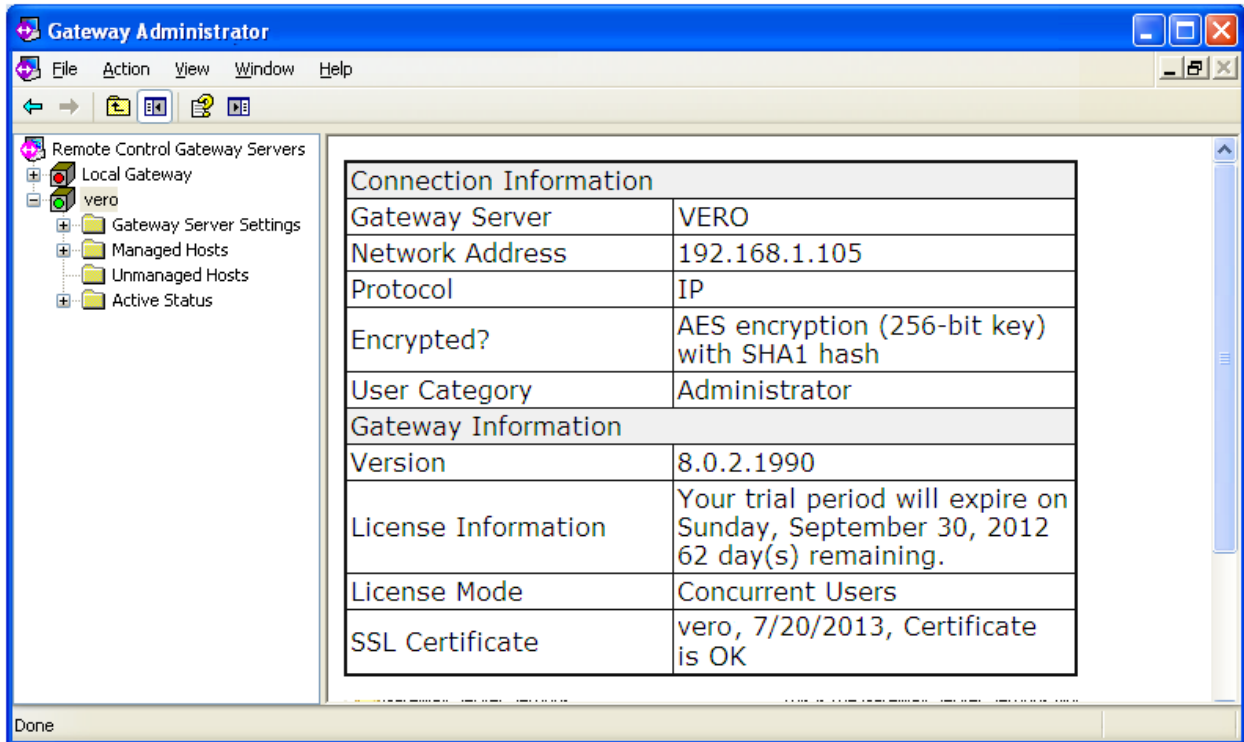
Gateway Administrator

File Action View Window Help

Remote Control Gateway Servers
Local Gateway
vero
Gateway Server Settings
Managed Hosts
Unmanaged Hosts
Active Status

| Connection Information | |
|---|---|
| Gateway Server | VERO |
| Network Address | 192.168.1.105 |
| Protocol | IP |
| Encrypted? | AES encryption (256-bit key) with SHA1 hash |
| User Category | Administrator |
| Gateway Information | |
| Version | 8.0.2.1990 |
| License Information | Your trial period will expire on Sunday, September 30, 2012 62 day(s) remaining. |
| License Mode | Concurrent Users |
| SSL Certificate | vero, 7/20/2013, Certificate is OK |

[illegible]

Done